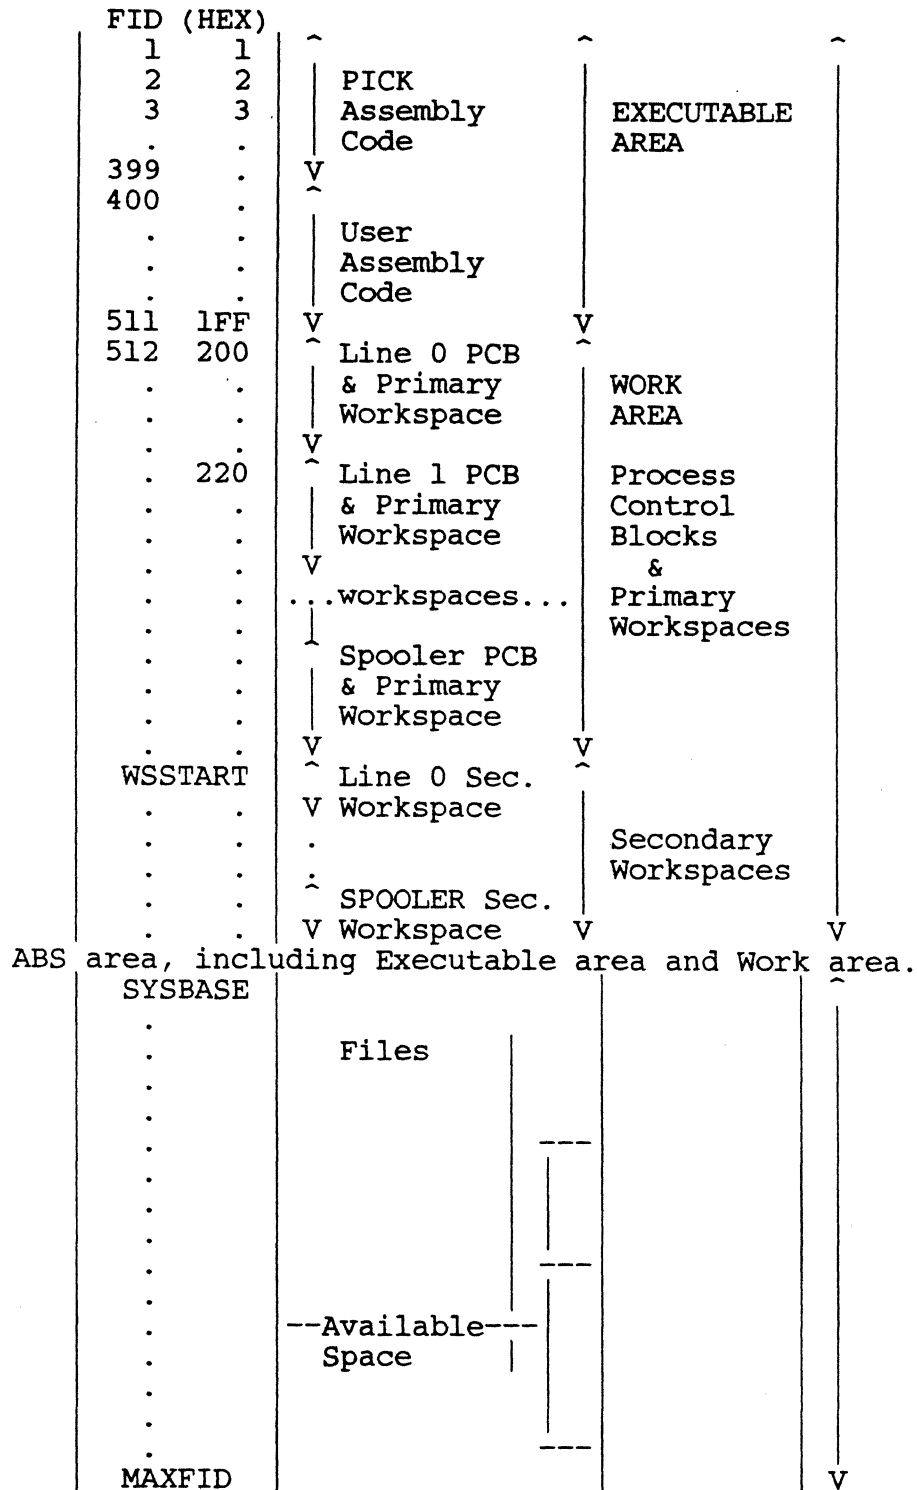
FID (HEX)
1 1
2 2 PICK
3 3 Assembly EXECUTABLE
. . Code AREA
399 . V
400 .
. . User
. . Assembly
. . Code
511 1FF V V
512 200 Line 0 PCB
. . & Primary WORK
. . Workspace AREA
. . V
. 220 Line 1 PCB Process
. . & Primary Control
. . Workspace Blocks
. . V &
. . ...workspaces... Primary
. . Workspaces
. . Spooler PCB
. . & Primary
. . Workspace
. . V V
WSSTART Line 0 Sec.
. . V Workspace
. . . Secondary
. . : Workspaces
. . SPOOLER Sec.
. . V Workspace V V
ABS area, including Executable area and Work area.
SYSBASE
.
. Files
.
.
.
.
.
.
.
. --Available---
. Space
.
.
.
MAXFID V